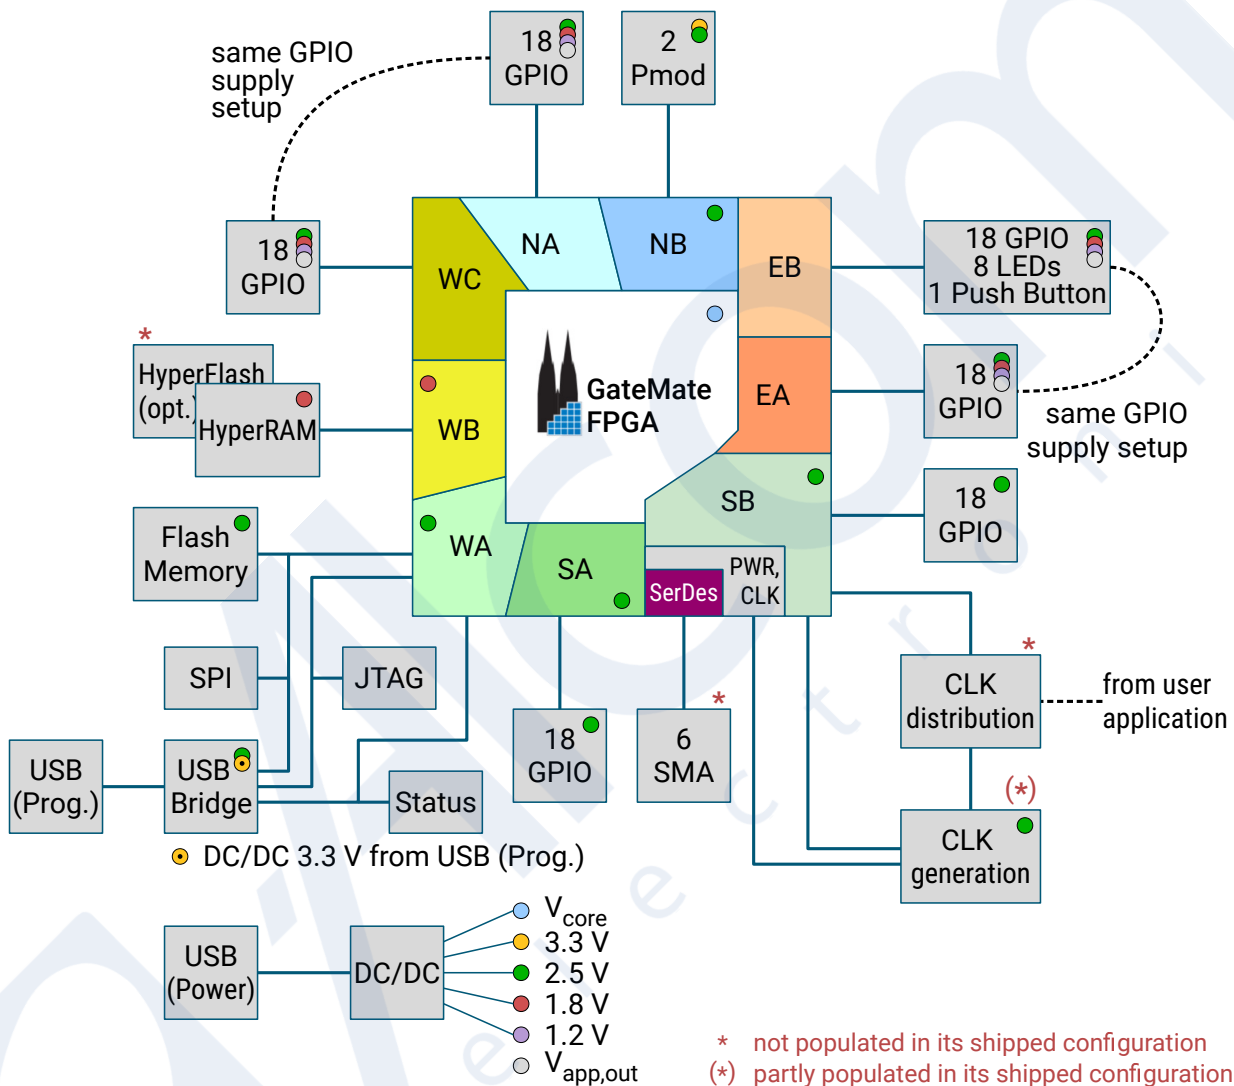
same GPIO supply setup

18 GPIO

2 Pmod

18 GPIO

NA

NB

WC

EB

18 GPIO
8 LEDs
1 Push Button

*
HyperFlash (opt.)

HyperRAM

GateMate FPGA

EA

18 GPIO

same GPIO supply setup

WB

SB

18 GPIO

Flash Memory

WA

SA

SerDes

PWR, CLK

SPI

JTAG

*
CLK distribution

from user application

*
18 GPIO

6 SMA

(*)

USB (Prog.)

USB Bridge

Status

CLK generation

DC/DC 3.3 V from USB (Prog.)

USB (Power)

DC/DC

$V_{core}$
3.3 V
2.5 V
1.8 V
1.2 V
$V_{app,out}$

* not populated in its shipped configuration
(*) partly populated in its shipped configuration